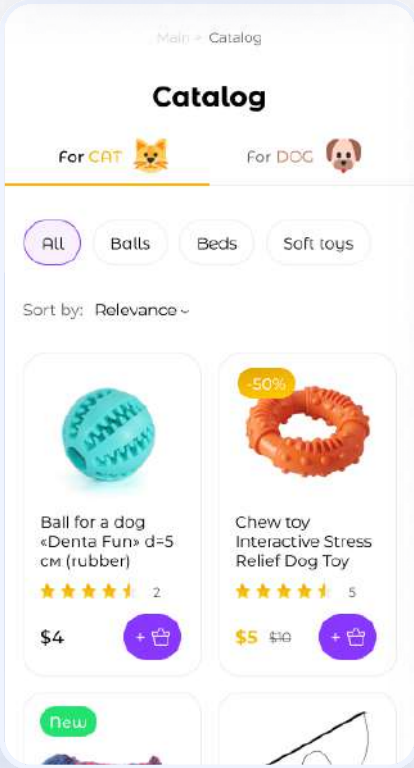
Main > Catalog

Catalog

For CAT

For DOG

All

Balls

Beds

Soft toys

Sort by: Relevance

Ball for a dog «Denta Fun» d=5 см (rubber)

2

$4

+

-50%

Chew toy Interactive Stress Relief Dog Toy

5

$5 $10

+

New